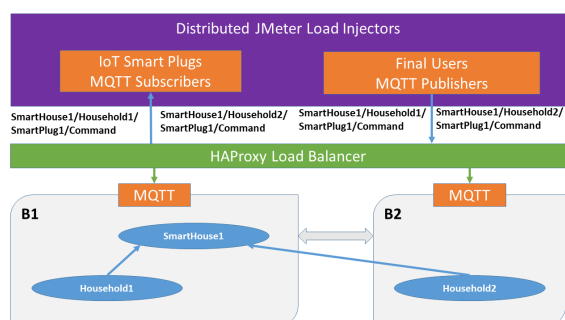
Distributed JMeter Load Injectors

IoT Smart Plugs
MQTT Subscribers

Final Users
MQTT Publishers

SmartHouse1/Household1/SmartPlug1/Command

SmartHouse1/Household2/SmartPlug1/Command

SmartHouse1/Household1/SmartPlug1/Command

SmartHouse1/Household2/SmartPlug1/Command

HAProxy Load Balancer

MQTT

MQTT

B1

B2

SmartHouse1

Household1

Household2